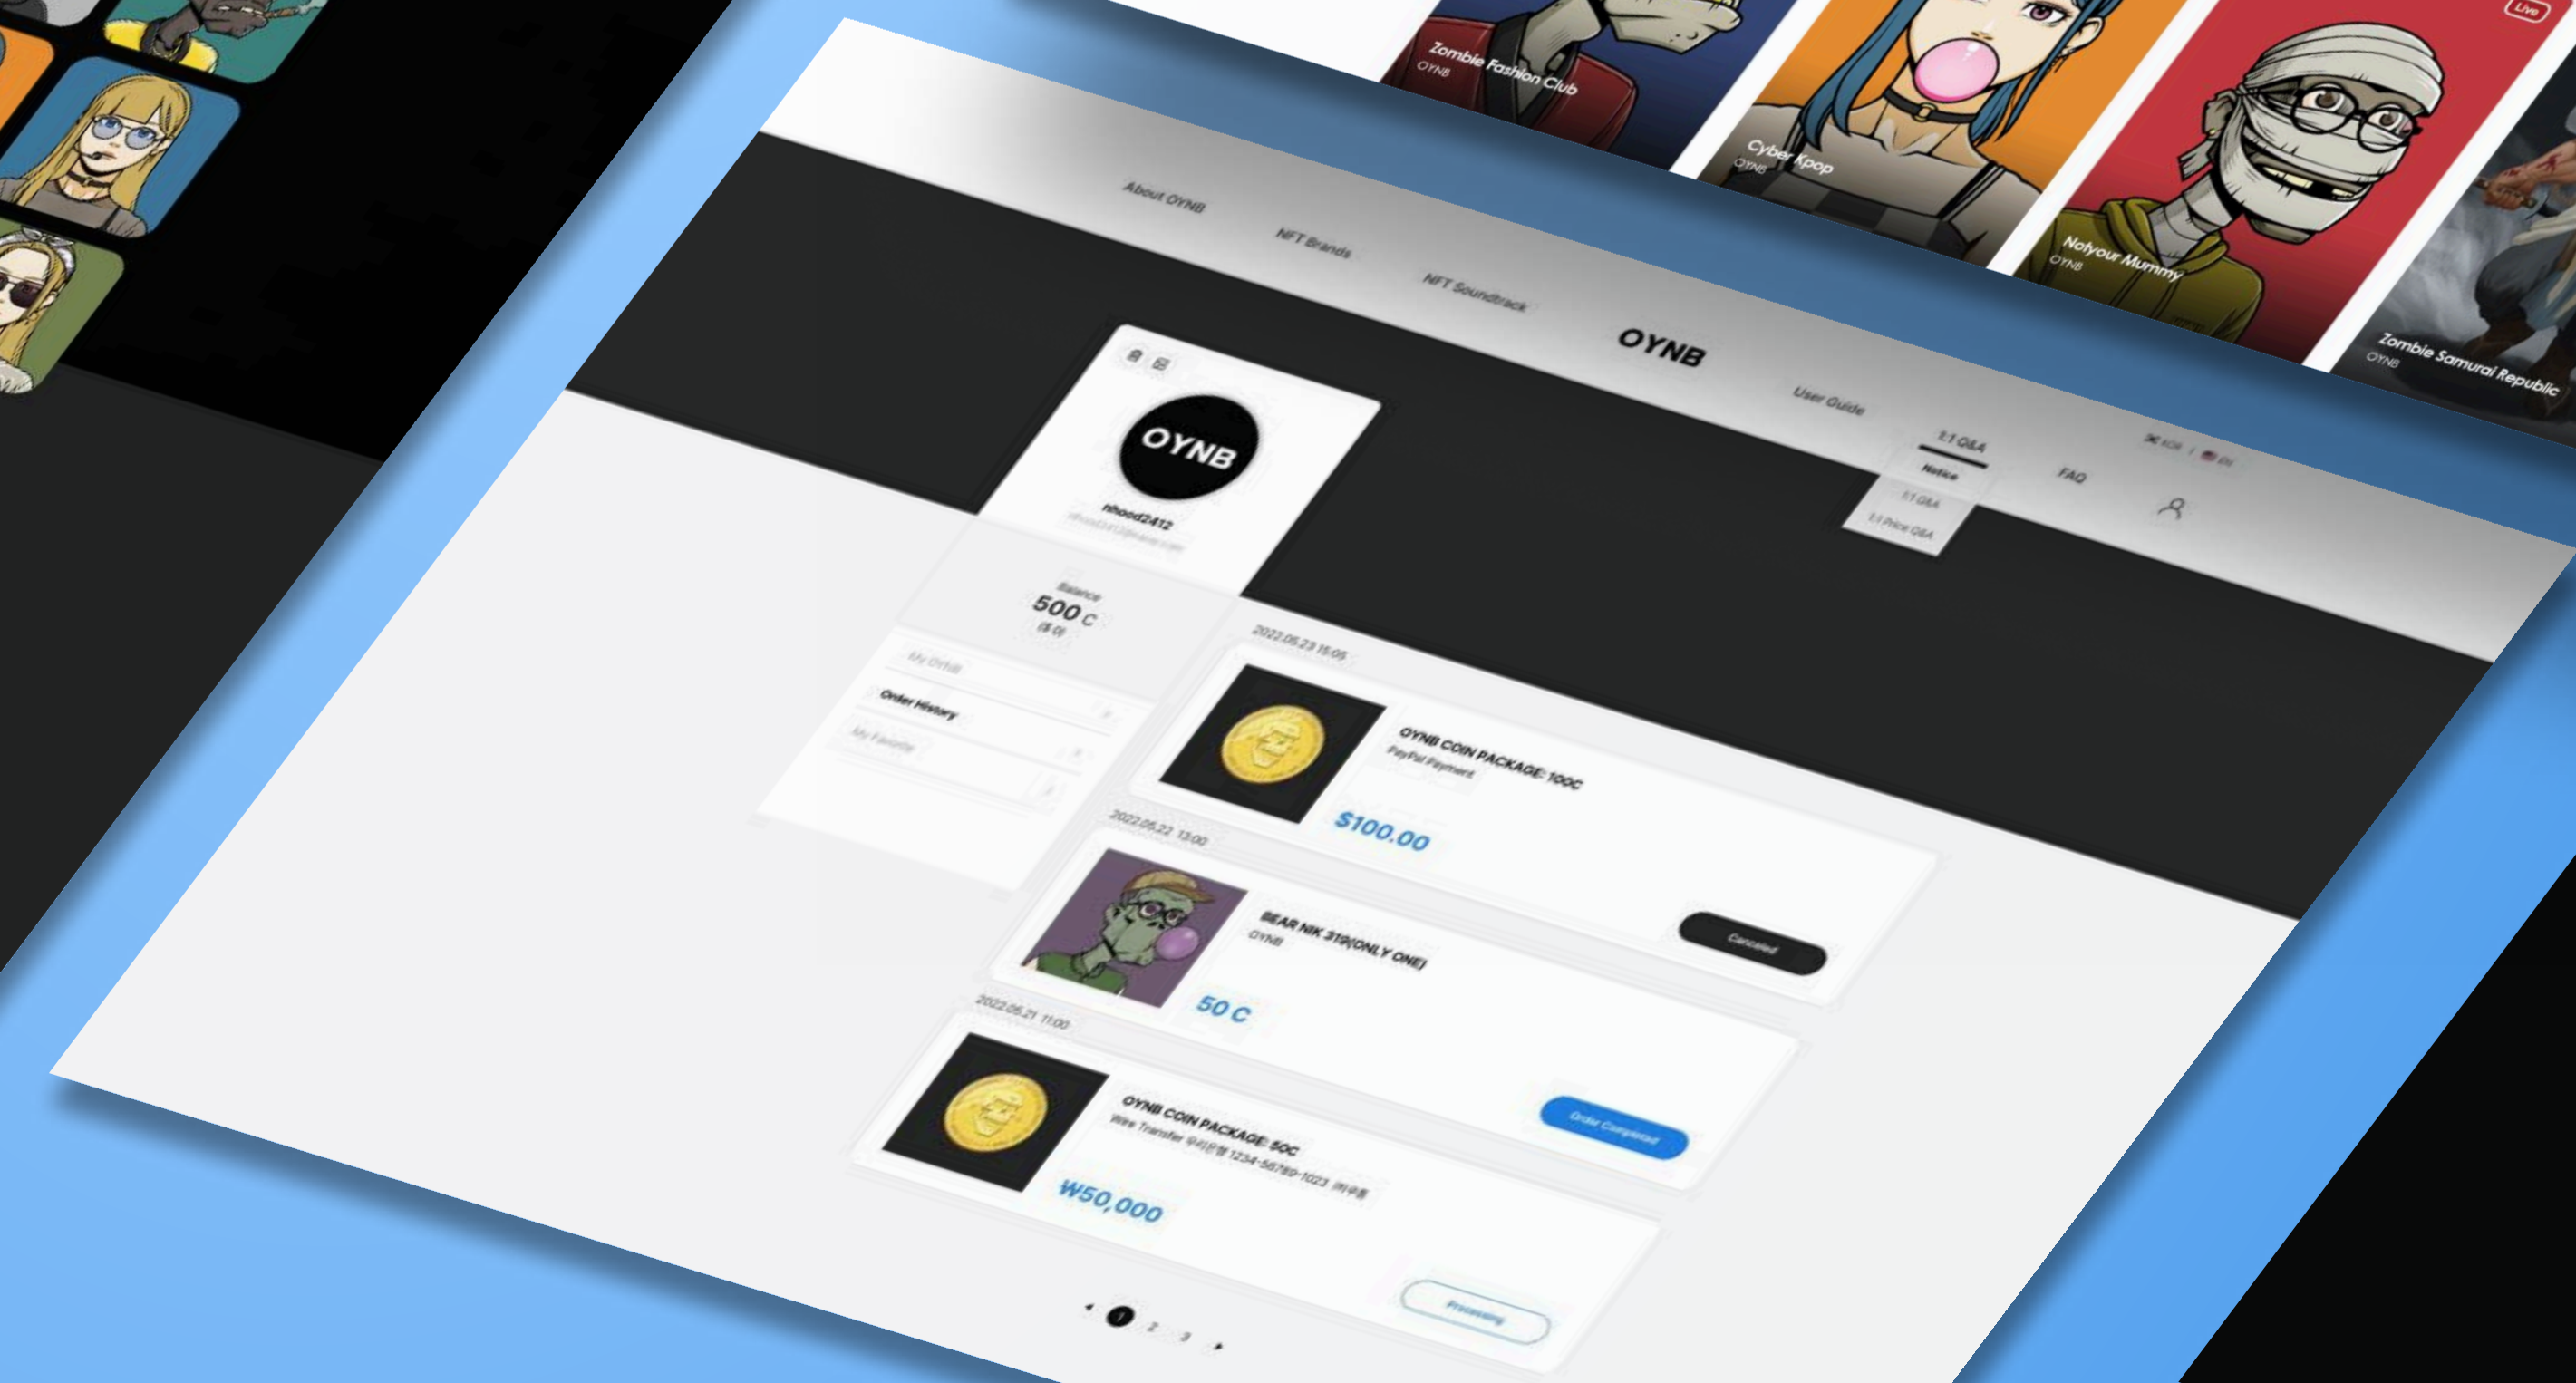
Zombie Fashion Club
OYNB

Cyber Kpop
OYNB

Notyour Mummy
OYNB

Live

Zombie Samurai Republic
OYNB

About OYNB
NFT Brands
NFT Soundtrack
OYNB
User Guide
1:1 Q&A
Notice
1:1 Q&A
1:1 Price Q&A
FAQ
KOR | EN

OYNB
rhood2412
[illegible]

Balance
500 C
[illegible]

My OYNB
Order History
My Favorite

2022.05.23 15:05
OYNB COIN PACKAGE: 100C
PayPal Payment
$100.00

2022.05.22 13:00
BEAR NIK 319(ONLY ONE)
OYNB
50 C
Canceled

2022.05.21 11:00
OYNB COIN PACKAGE: 50C
Wire Transfer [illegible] 1234-56789-1023 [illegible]
₩50,000
Order Completed

Processing

1 2 3